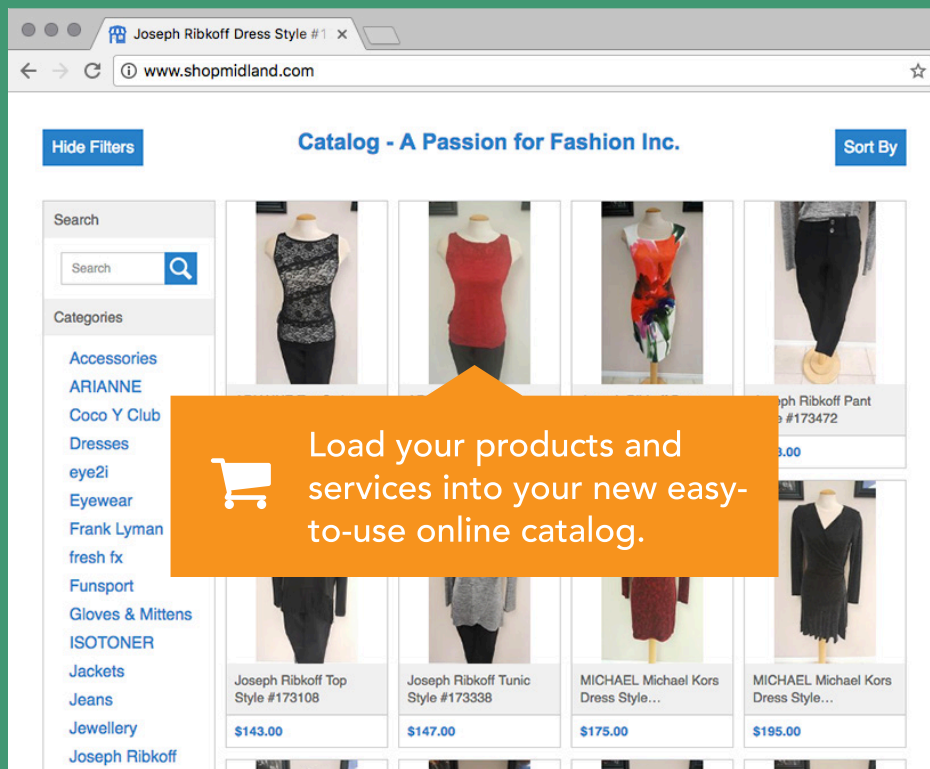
Joseph Ribkoff Dress Style #1 ×

www.shopmidland.com

Hide Filters

Catalog - A Passion for Fashion Inc.

Sort By

Search

Search

Categories

Accessories
ARIANNE
Coco Y Club
Dresses
eye2i
Eyewear
Frank Lyman
fresh fx
Funsport
Gloves & Mittens
ISOTONER
Jackets
Jeans
Jewellery
Joseph Ribkoff

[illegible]ph Ribkoff Pant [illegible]e #173472

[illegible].00

Load your products and services into your new easy-to-use online catalog.

Joseph Ribkoff Top Style #173108

$143.00

Joseph Ribkoff Tunic Style #173338

$147.00

MICHAEL Michael Kors Dress Style…

$175.00

MICHAEL Michael Kors Dress Style…

$195.00